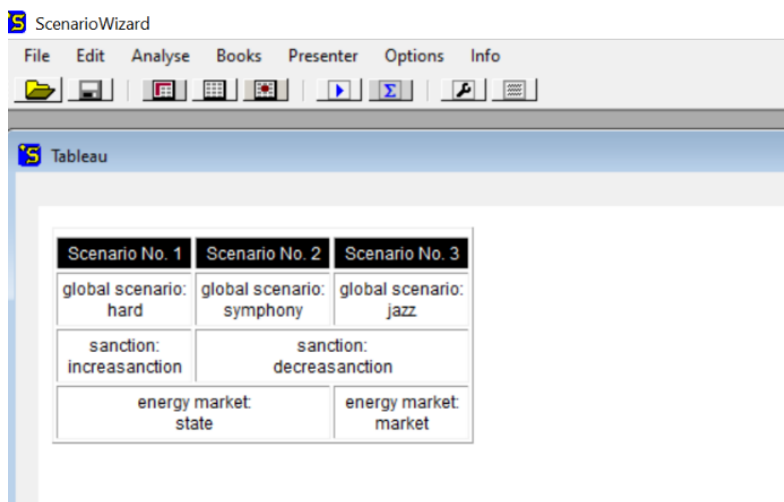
ScenarioWizard

File Edit Analyse Books Presenter Options Info

Tableau

| Scenario No. 1 | Scenario No. 2 | Scenario No. 3 |
|---|---|---|
| global scenario: hard | global scenario: symphony | global scenario: jazz |
| sanction: increasanction | sanction: decreasanction | |
| energy market: state | | energy market: market |